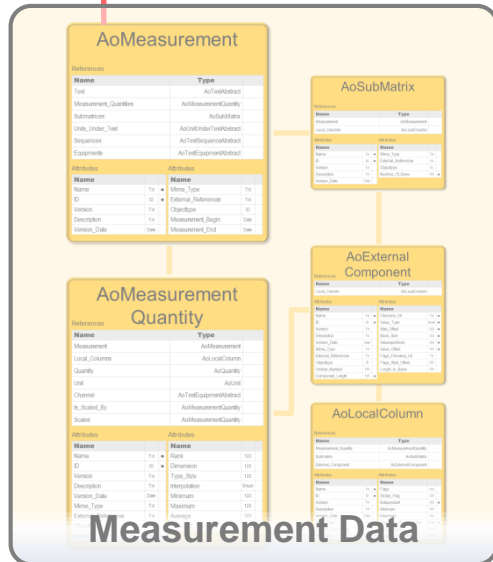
AoMeasurement

References

| Name | Type |
|---|---|
| Test | AoTestAbstract |
| Measurement_Quantities | AoMeasurementQuantity |
| Submatrices | AoSubMatrix |
| Units_Under_Test | AoUnitUnderTestAbstract |
| Sequences | AoTestSequenceAbstract |
| Equipments | AoTestEquipmentAbstract |

Attributes

| Name | | |
|---|---|---|
| Name | Txt | ● |
| ID | ID | ● |
| Version | Txt | |
| Description | Txt | |
| Version_Date | Date | |

Attributes

| Name | |
|---|---|
| Mime_Type | Txt |
| External_Reference | Txt |
| Objecttype | ID |
| Measurement_Begin | Date |
| Measurement_End | Date |

AoSubMatrix

AoExternal Component

AoMeasurement Quantity

References

| Name | Type |
|---|---|
| Measurement | AoMeasurement |
| Local_Columns | AoLocalColumn |
| Quantity | AoQuantity |
| Unit | AoUnit |
| Channel | AoTestEquipmentAbstract |
| Is_Scaled_By | AoMeasurementQuantity |
| Scales | AoMeasurementQuantity |

Attributes

| Name | | |
|---|---|---|
| Name | Txt | ● |
| ID | ID | ● |
| Version | Txt | |
| Description | Txt | |
| Version_Date | Date | |
| Mime_Type | Txt | |

Attributes

| Name | |
|---|---|
| Rank | 120 |
| Dimension | 120 |
| Type_Size | 120 |
| Interpolation | Enum |
| Minimum | 120 |
| Maximum | 120 |
| Average | 120 |

AoLocalColumn

Measurement Data